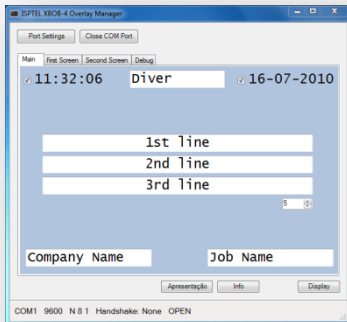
ISPTEL XBOB-4 Overlay Manager

Port Settings | Close COM Port

Main | First Screen | Second Screen | Debug

11:32:06 Diver 16-07-2010

1st line

2nd line

3rd line

5

Company Name | Job Name

Apresentação | Info | Display

COM1 9600 N 8 1 Handshake: None OPEN